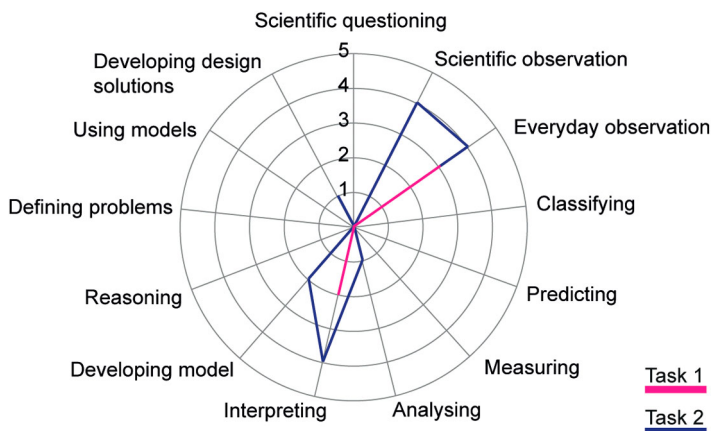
Scientific questioning

5
4
3
2
1

Scientific observation

Everyday observation

Classifying

Predicting

Measuring

Analysing

Interpreting

Developing model

Reasoning

Defining problems

Using models

Developing design solutions

Task 1

Task 2